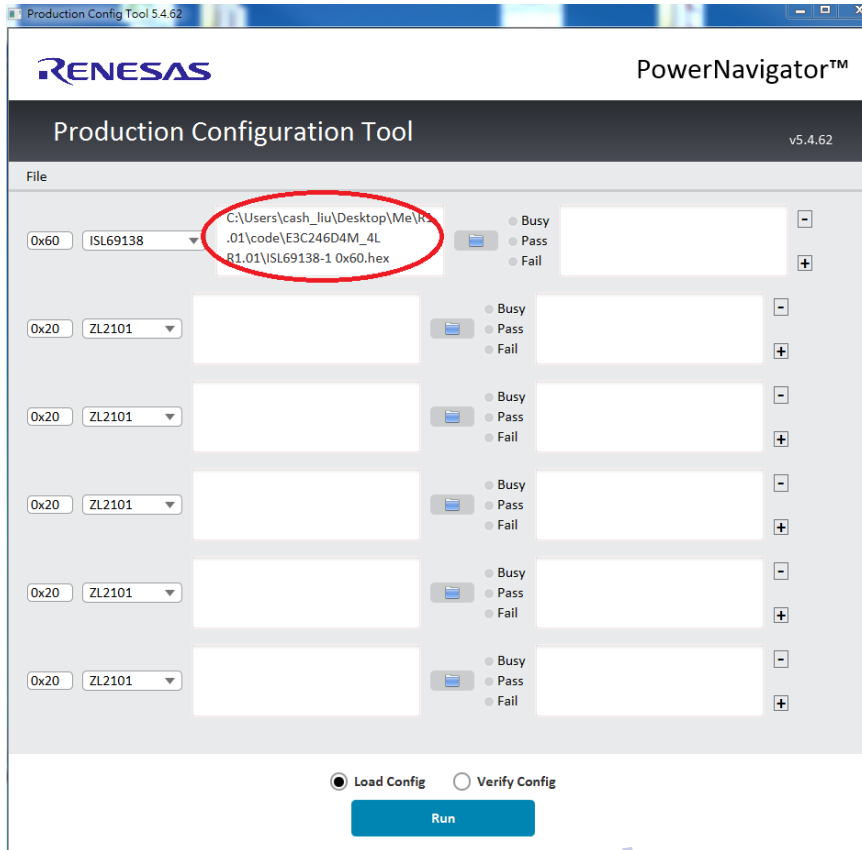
Production Config Tool 5.4.62

RENESAS

PowerNavigator™

Production Configuration Tool

v5.4.62

File

0x60 ISL69138 C:\Users\cash_liu\Desktop\Me\R1.01\code\E3C246D4M_4L R1.01\ISL69138-1 0x60.hex Busy Pass Fail - +

0x20 ZL2101 Busy Pass Fail - +

0x20 ZL2101 Busy Pass Fail - +

0x20 ZL2101 Busy Pass Fail - +

0x20 ZL2101 Busy Pass Fail - +

0x20 ZL2101 Busy Pass Fail - +

Load Config Verify Config

Run